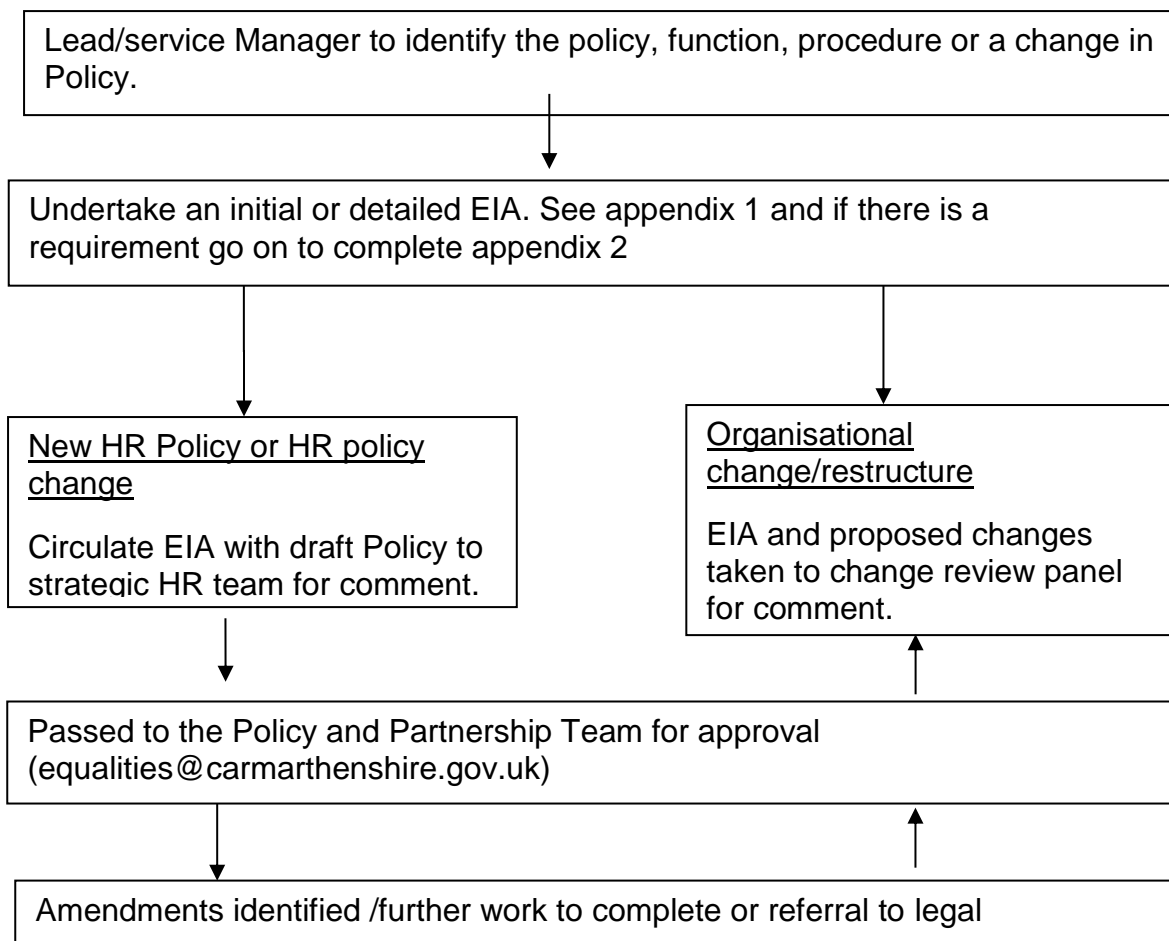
Lead/service Manager to identify the policy, function, procedure or a change in Policy.

Undertake an initial or detailed EIA. See appendix 1 and if there is a requirement go on to complete appendix 2

New HR Policy or HR policy change

Circulate EIA with draft Policy to strategic HR team for comment.

Organisational change/restructure

EIA and proposed changes taken to change review panel for comment.

Passed to the Policy and Partnership Team for approval (equalities@carmarthenshire.gov.uk)

Amendments identified /further work to complete or referral to legal